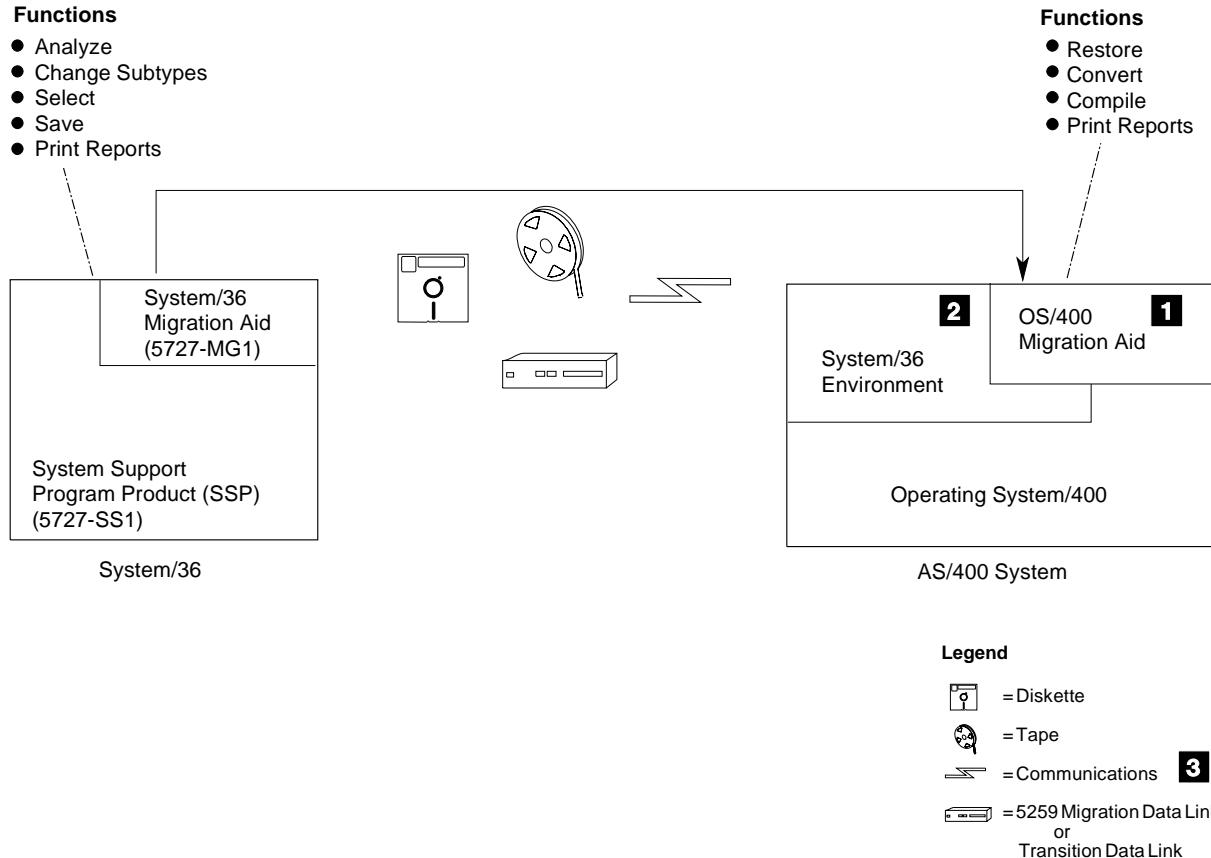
Functions
- Analyze
- Change Subtypes
- Select
- Save
- Print Reports

Functions
- Restore
- Convert
- Compile
- Print Reports

System/36 Migration Aid (5727-MG1)

System Support Program Product (SSP) (5727-SS1)

System/36

2

System/36 Environment

OS/400 Migration Aid

1

Operating System/400

AS/400 System

Legend

= Diskette

= Tape

= Communications 3

= 5259 Migration Data Lin
or
Transition Data Link